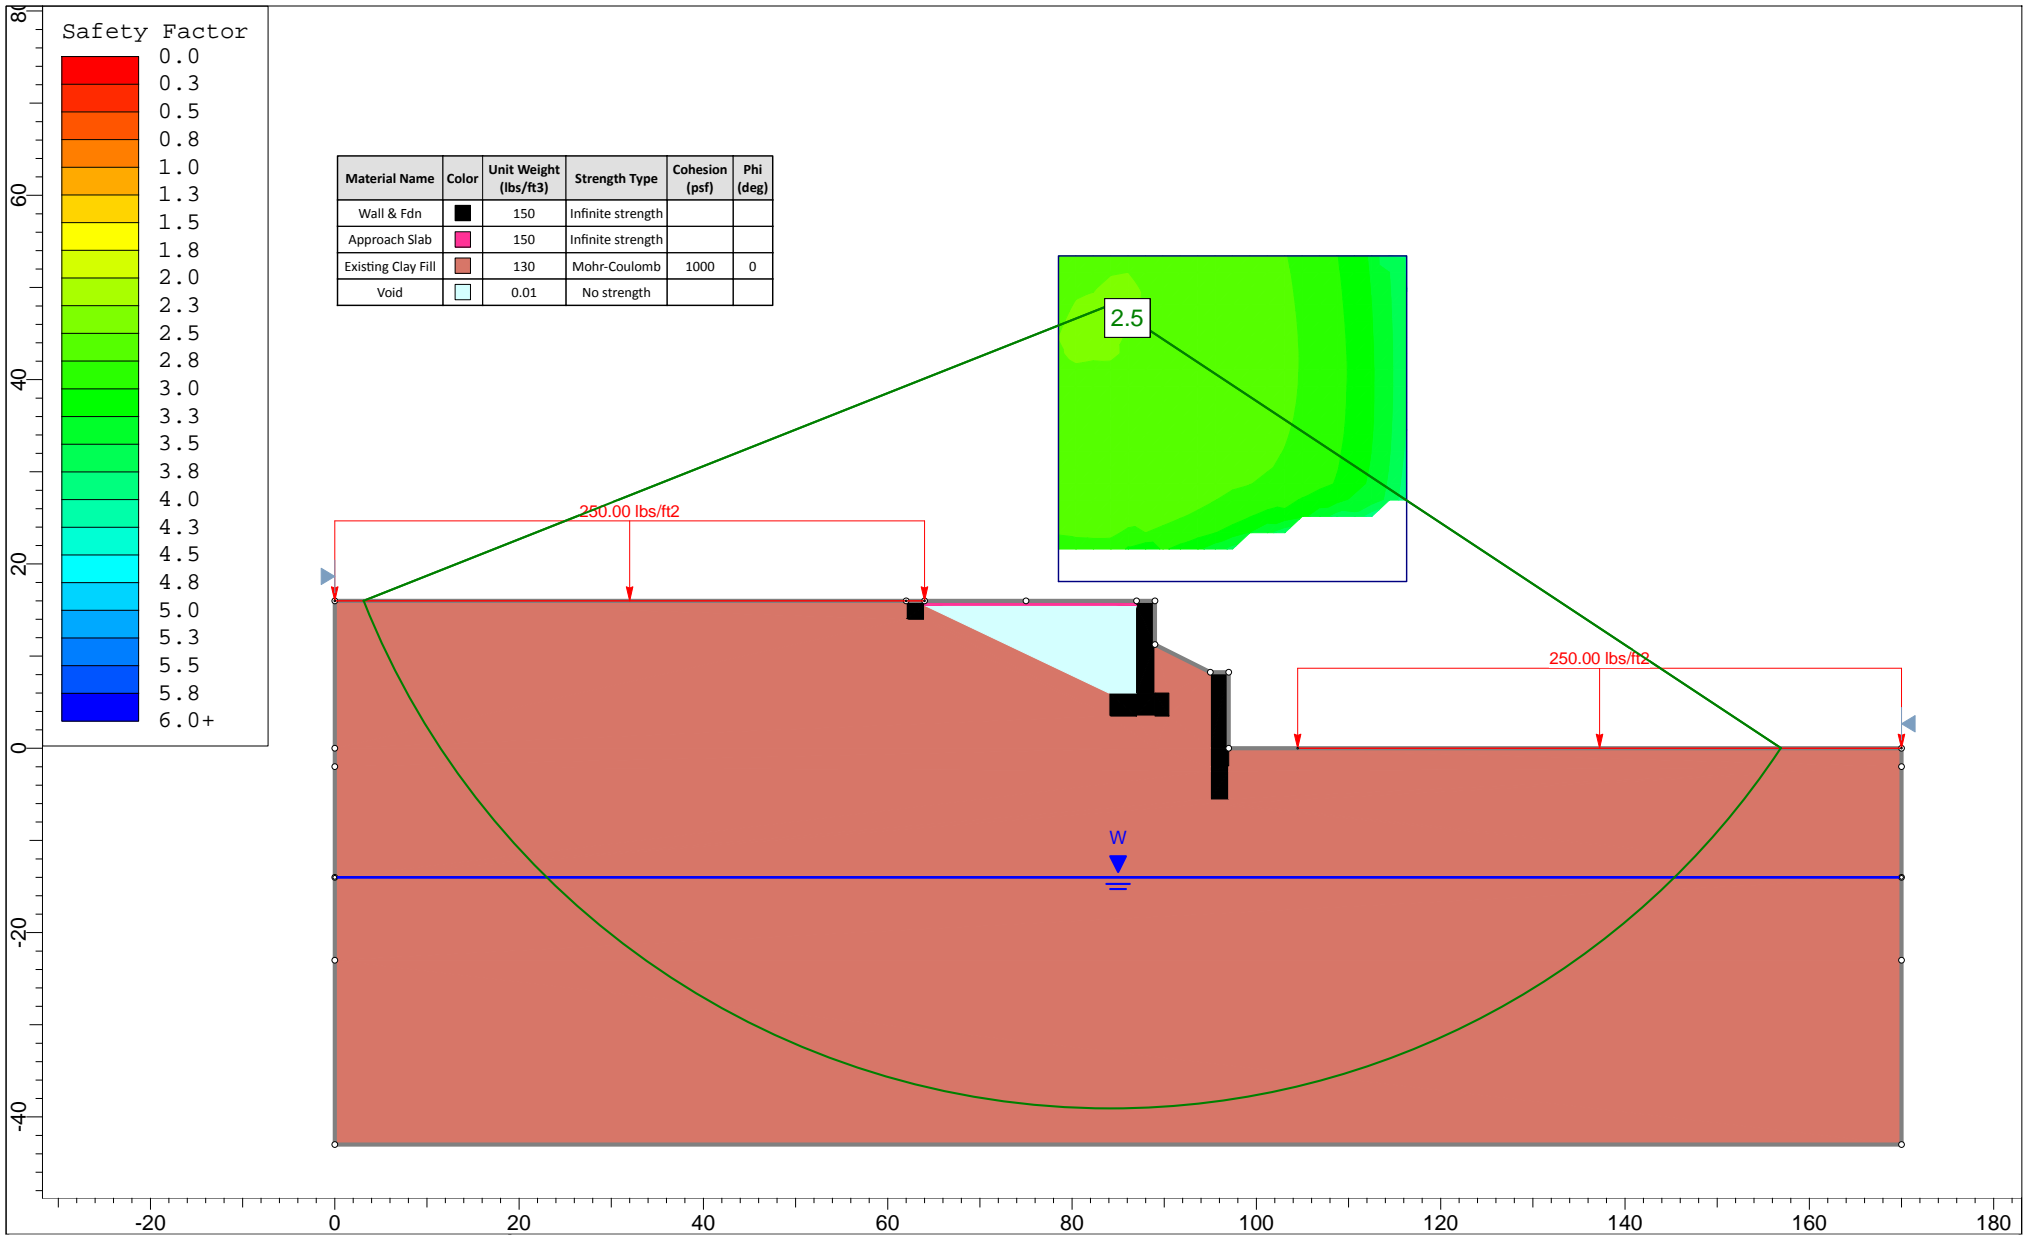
Safety Factor
0.0
0.3
0.5
0.8
1.0
1.3
1.5
1.8
2.0
2.3
2.5
2.8
3.0
3.3
3.5
3.8
4.0
4.3
4.5
4.8
5.0
5.3
5.5
5.8
6.0+

| Material Name | Color | Unit Weight (lbs/ft3) | Strength Type | Cohesion (psf) | Phi (deg) |
|---|---|---|---|---|---|
| Wall & Fdn | | 150 | Infinite strength | | |
| Approach Slab | | 150 | Infinite strength | | |
| Existing Clay Fill | | 130 | Mohr-Coulomb | 1000 | 0 |
| Void | | 0.01 | No strength | | |

2.5

250.00 lbs/ft2

250.00 lbs/ft2

W

80
60
40
20
0
-20
-40

-20
0
20
40
60
80
100
120
140
160
180